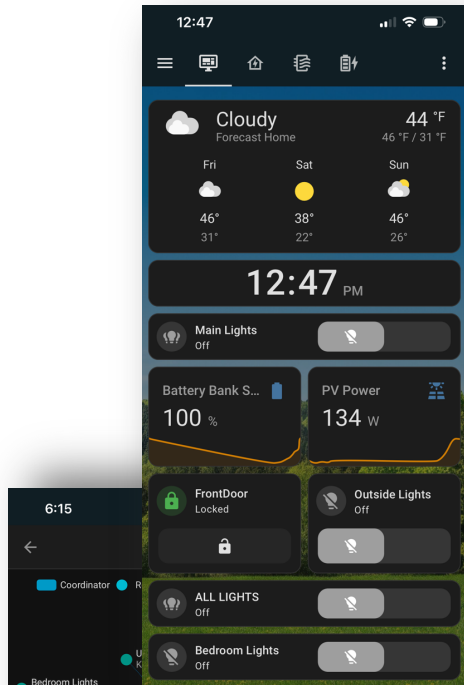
12:47

Cloudy
Forecast Home
44 °F
46 °F / 31 °F

Fri
46°
31°

Sat
38°
22°

Sun
46°
26°

12:47 PM

Main Lights
Off

Battery Bank S...
100 %

PV Power
134 W

FrontDoor
Locked

Outside Lights
Off

ALL LIGHTS
Off

Bedroom Lights
Off

6:15

Coordinator
R
U
K
Bedroom Lights